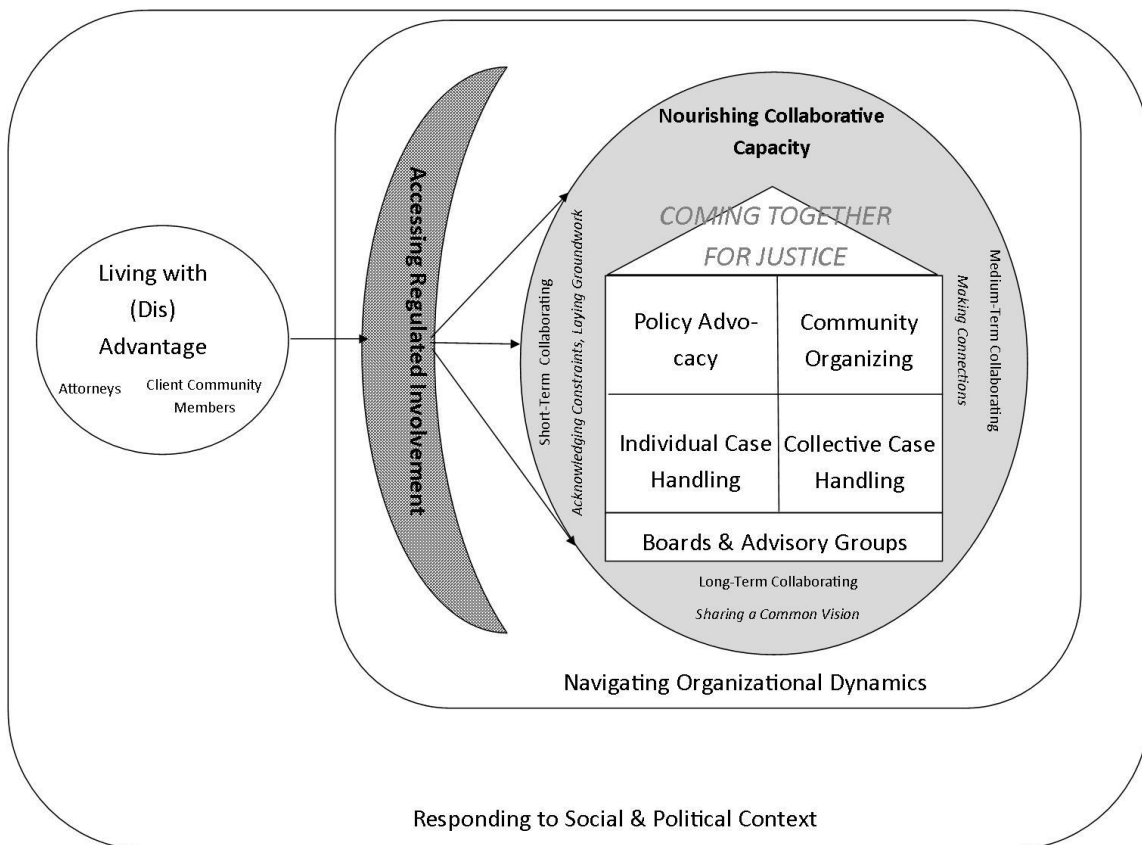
Living with (Dis) Advantage

Attorneys

Client Community Members

Accessing Regulated Involvement

Nourishing Collaborative Capacity

Short-Term Collaborating

Acknowledging Constraints, Laying Groundwork

COMING TOGETHER FOR JUSTICE

| Policy Advocacy | Community Organizing |
|---|---|
| Individual Case Handling | Collective Case Handling |

Boards & Advisory Groups

Medium-Term Collaborating

Making Connections

Long-Term Collaborating

Sharing a Common Vision

Navigating Organizational Dynamics

Responding to Social & Political Context